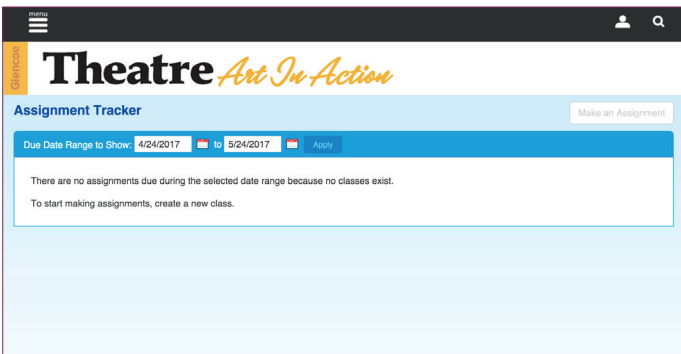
menu

Glencoe

Theatre Art In Action

Assignment Tracker

Make an Assignment

Due Date Range to Show: 4/24/2017 to 5/24/2017 Apply

There are no assignments due during the selected date range because no classes exist.

To start making assignments, create a new class.